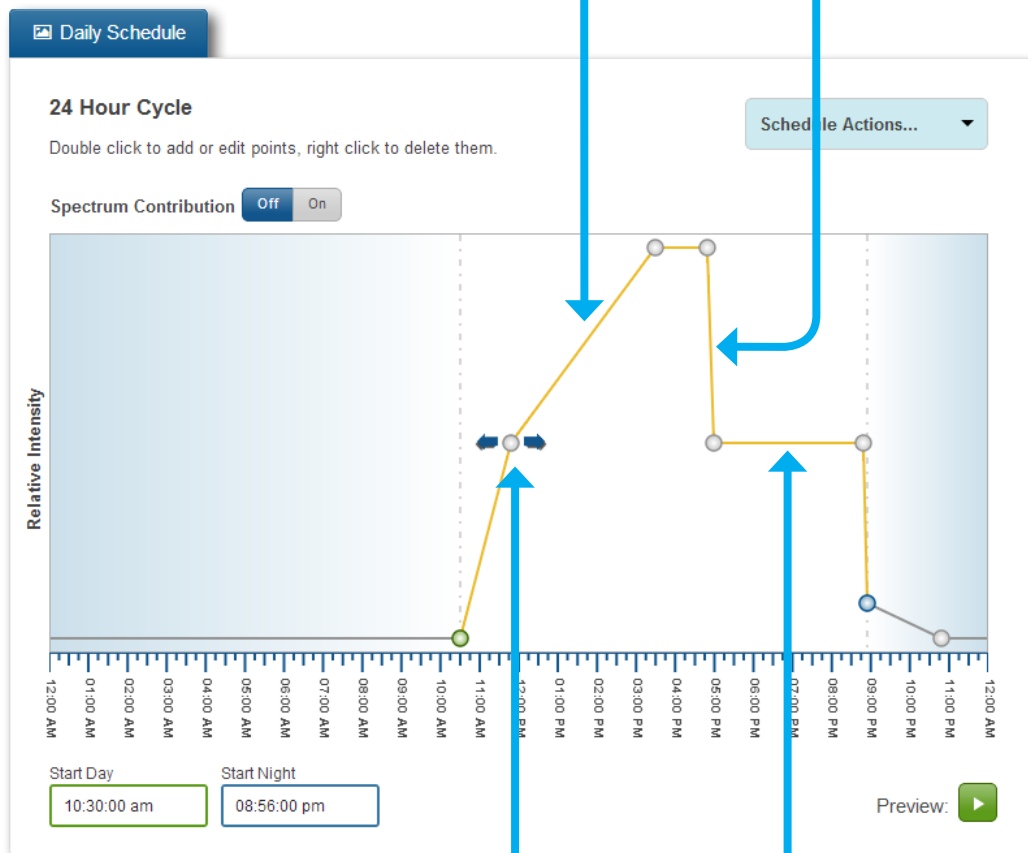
Daily Schedule

24 Hour Cycle

Double click to add or edit points, right click to delete them.

Schedule Actions...

Spectrum Contribution Off On

Relative Intensity

12:00 AM
01:00 AM
02:00 AM
03:00 AM
04:00 AM
05:00 AM
06:00 AM
07:00 AM
08:00 AM
09:00 AM
10:00 AM
11:00 AM
12:00 PM
01:00 PM
02:00 PM
03:00 PM
04:00 PM
05:00 PM
06:00 PM
07:00 PM
08:00 PM
09:00 PM
10:00 PM
11:00 PM
12:00 AM

Start Day
10:30:00 am

Start Night
08:56:00 pm

Preview: